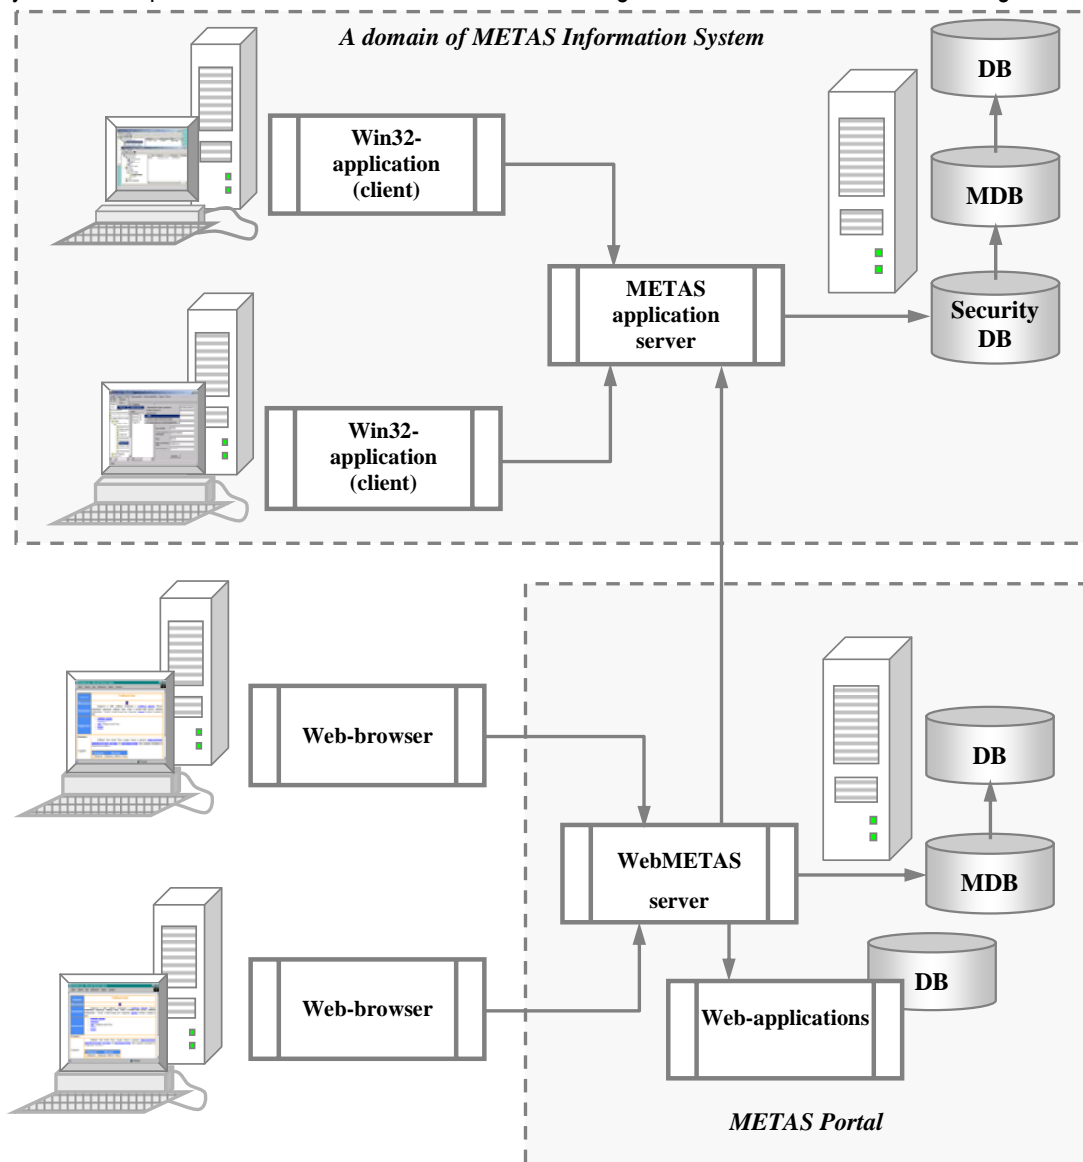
A domain of METAS Information System

DB

MDB

Security DB

Win32-application (client)

METAS application server

Win32-application (client)

Web-browser

DB

WebMETAS server

MDB

DB

Web-browser

Web-applications

METAS Portal